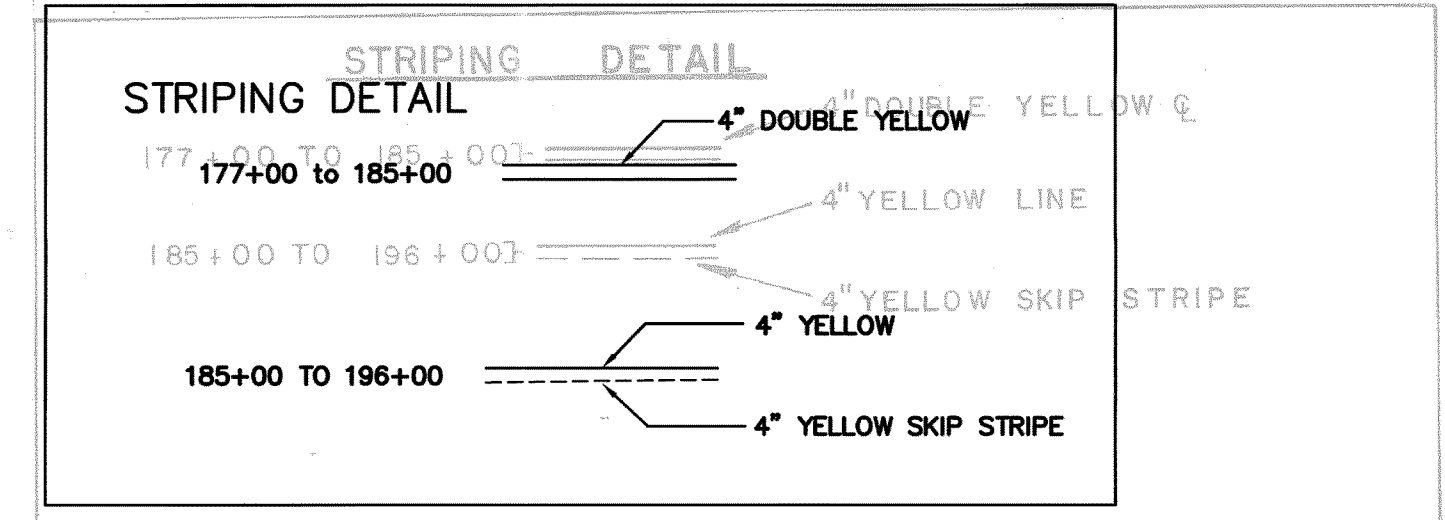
STRIPING DETAIL

STRIPING DETAIL

4" DOUBLE YELLOW

4" DOUBLE YELLOW ℄

177+00 TO 185+00

177+00 to 185+00

4" YELLOW LINE

185+00 TO 196+00

4" YELLOW SKIP STRIPE

4" YELLOW

185+00 TO 196+00

4" YELLOW SKIP STRIPE